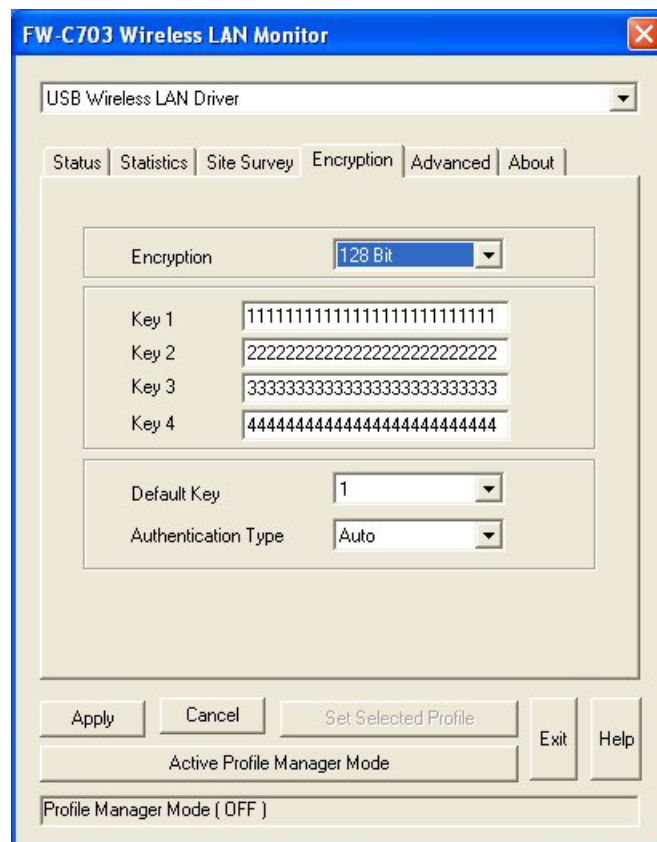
FW-C703 Wireless LAN Monitor

USB Wireless LAN Driver

Status | Statistics | Site Survey | Encryption | Advanced | About

Encryption 128 Bit

Key 1 11111111111111111111111111
Key 2 22222222222222222222222222
Key 3 33333333333333333333333333
Key 4 44444444444444444444444444

Default Key 1
Authentication Type Auto

Apply Cancel Set Selected Profile Exit Help
Active Profile Manager Mode

Profile Manager Mode ( OFF )